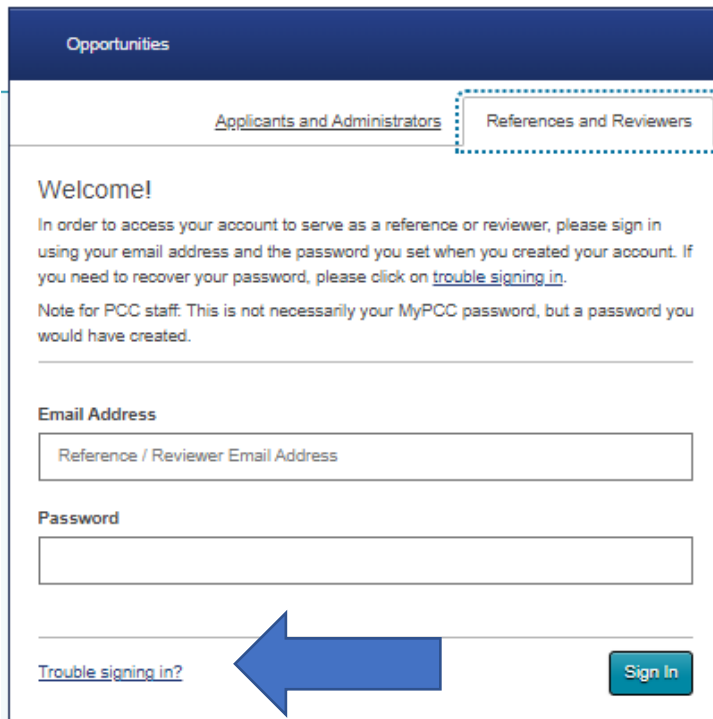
Opportunities

Applicants and Administrators

References and Reviewers

Welcome!

In order to access your account to serve as a reference or reviewer, please sign in using your email address and the password you set when you created your account. If you need to recover your password, please click on trouble signing in.

Note for PCC staff: This is not necessarily your MyPCC password, but a password you would have created.

Email Address

Reference / Reviewer Email Address

Password

Trouble signing in?

Sign In